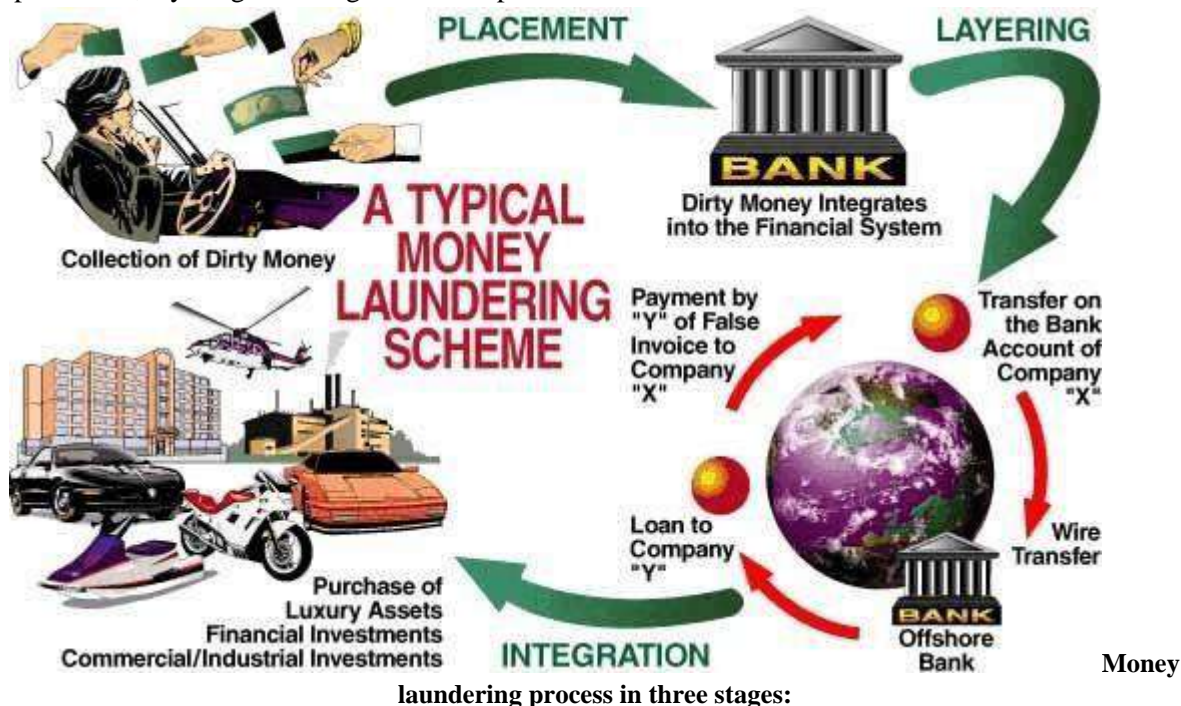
PLACEMENT

LAYERING

BANK

Dirty Money Integrates into the Financial System

Collection of Dirty Money

A TYPICAL MONEY LAUNDERING SCHEME

Payment by "Y" of False Invoice to Company "X"

Transfer on the Bank Account of Company "X"

Wire Transfer

Loan to Company "Y"

BANK

Offshore Bank

Purchase of Luxury Assets Financial Investments Commercial/Industrial Investments

INTEGRATION

Money laundering process in three stages: